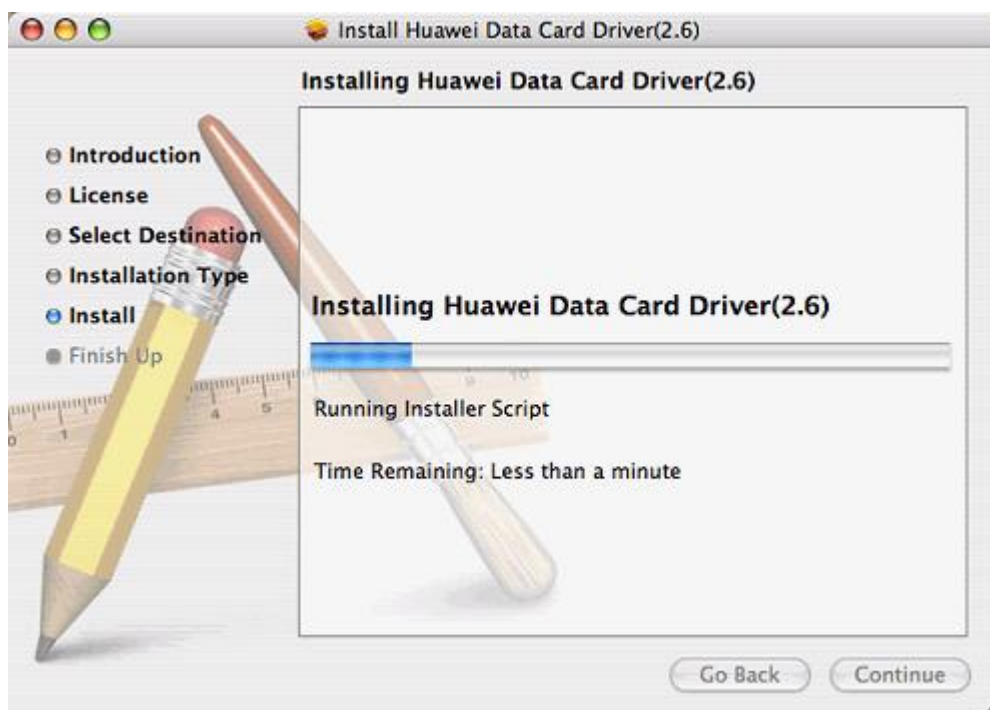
Install Huawei Data Card Driver(2.6)

Installing Huawei Data Card Driver(2.6)

Introduction
License
Select Destination
Installation Type
Install
Finish Up

Installing Huawei Data Card Driver(2.6)

Running Installer Script

Time Remaining: Less than a minute

Go Back
Continue